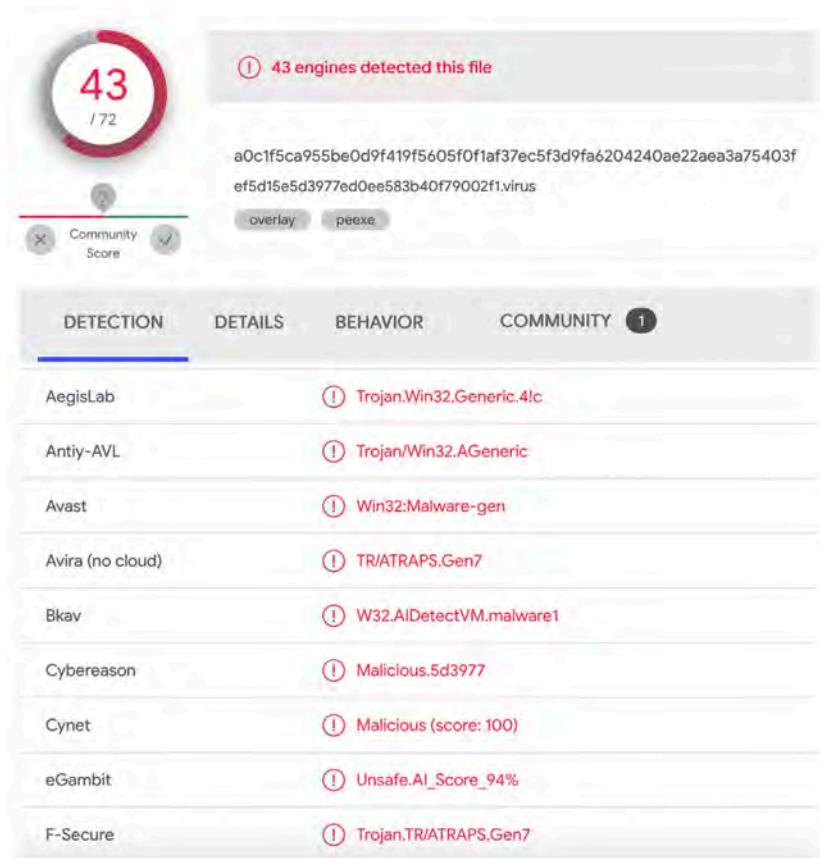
43
/ 72

?

Community Score

43 engines detected this file

a0c1f5ca955be0d9f419f5605f0f1af37ec5f3d9fa6204240ae22aea3a75403f
ef5d15e5d3977ed0ee583b40f79002f1.virus

overlay peexe

DETECTION DETAILS BEHAVIOR COMMUNITY 1

| | |
|---|---|
| AegisLab | Trojan.Win32.Generic.4!c |
| Antiy-AVL | Trojan/Win32.AGeneric |
| Avast | Win32:Malware-gen |
| Avira (no cloud) | TR/ATRAPS.Gen7 |
| Bkav | W32.AIDetectVM.malware1 |
| Cybereason | Malicious.5d3977 |
| Cynet | Malicious (score: 100) |
| eGambit | Unsafe.AI_Score_94% |
| F-Secure | Trojan.TR/ATRAPS.Gen7 |